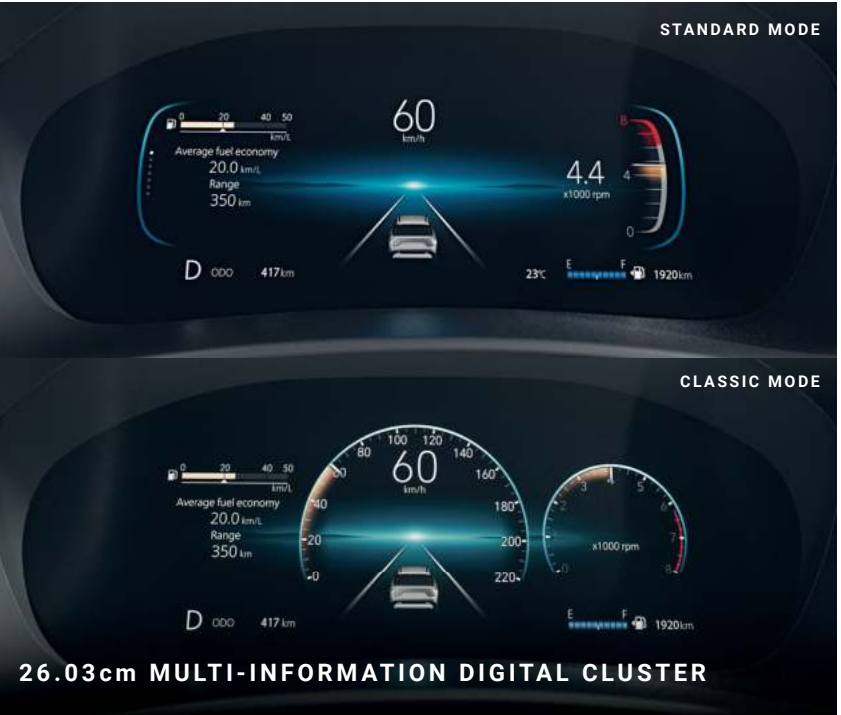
STANDARD MODE

0 20 40 50
km/L
Average fuel economy
20.0 km/L
Range
350 km

60
km/h

8
4
0
4.4
x1000 rpm

D ODO 417km

23℃ E F 1920km

CLASSIC MODE

0 20 40 50
km/L
Average fuel economy
20.0 km/L
Range
350 km

60
km/h
0
20
40
60
80
100
120
140
160
180
200
220

0
1
2
3
4
5
6
7
8
x1000 rpm

D ODO 417km

E F 1920km

26.03cm MULTI-INFORMATION DIGITAL CLUSTER